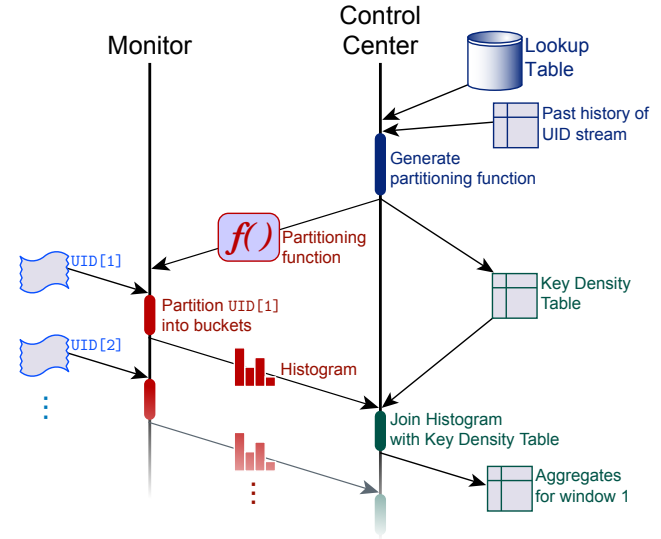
Monitor

Control Center

Lookup Table

Past history of UID stream

Generate partitioning function

$f(\,)$ Partitioning function

UID[1]

Partition UID[1] into buckets

Key Density Table

UID[2]

Histogram

Join Histogram with Key Density Table

Aggregates for window 1